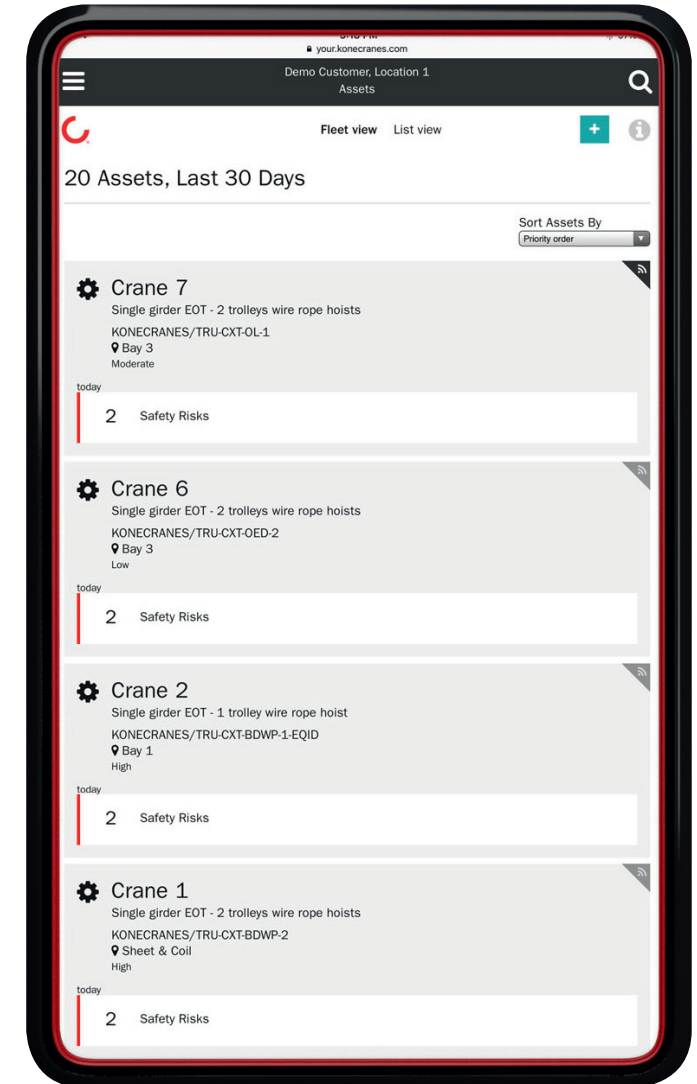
your.konecranes.com

Demo Customer, Location 1
Assets

Fleet view List view

+

20 Assets, Last 30 Days

Sort Assets By
Priority order

Crane 7
Single girder EOT - 2 trolleys wire rope hoists
KONECRANES/TRU-CXT-OL-1
Bay 3
Moderate
today
2 Safety Risks

Crane 6
Single girder EOT - 2 trolleys wire rope hoists
KONECRANES/TRU-CXT-OED-2
Bay 3
Low
today
2 Safety Risks

Crane 2
Single girder EOT - 1 trolley wire rope hoist
KONECRANES/TRU-CXT-BDWP-1-EQID
Bay 1
High
today
2 Safety Risks

Crane 1
Single girder EOT - 2 trolleys wire rope hoists
KONECRANES/TRU-CXT-BDWP-2
Sheet & Coil
High
today
2 Safety Risks